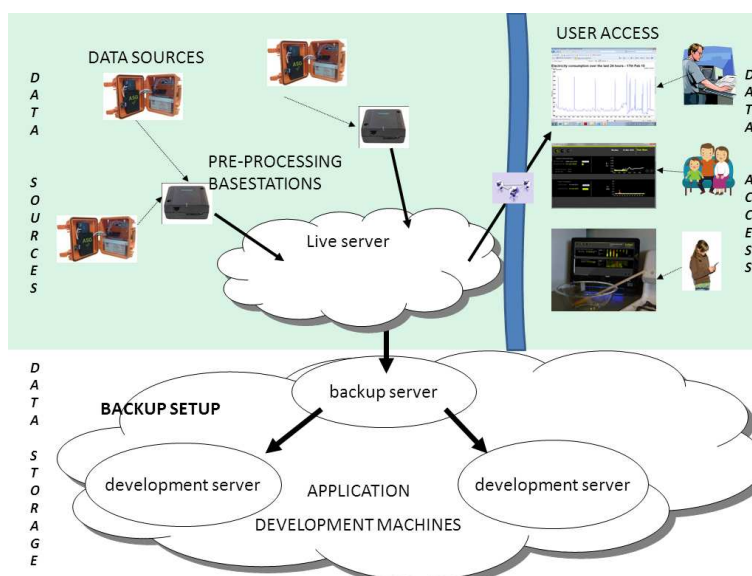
D A T A

S O U R C E S

DATA SOURCES

PRE-PROCESSING BASESTATIONS

Live server

USER ACCESS

D A T A

A C C E S S

D A T A

S T O R A G E

backup server

BACKUP SETUP

development server

APPLICATION

development server

DEVELOPMENT MACHINES